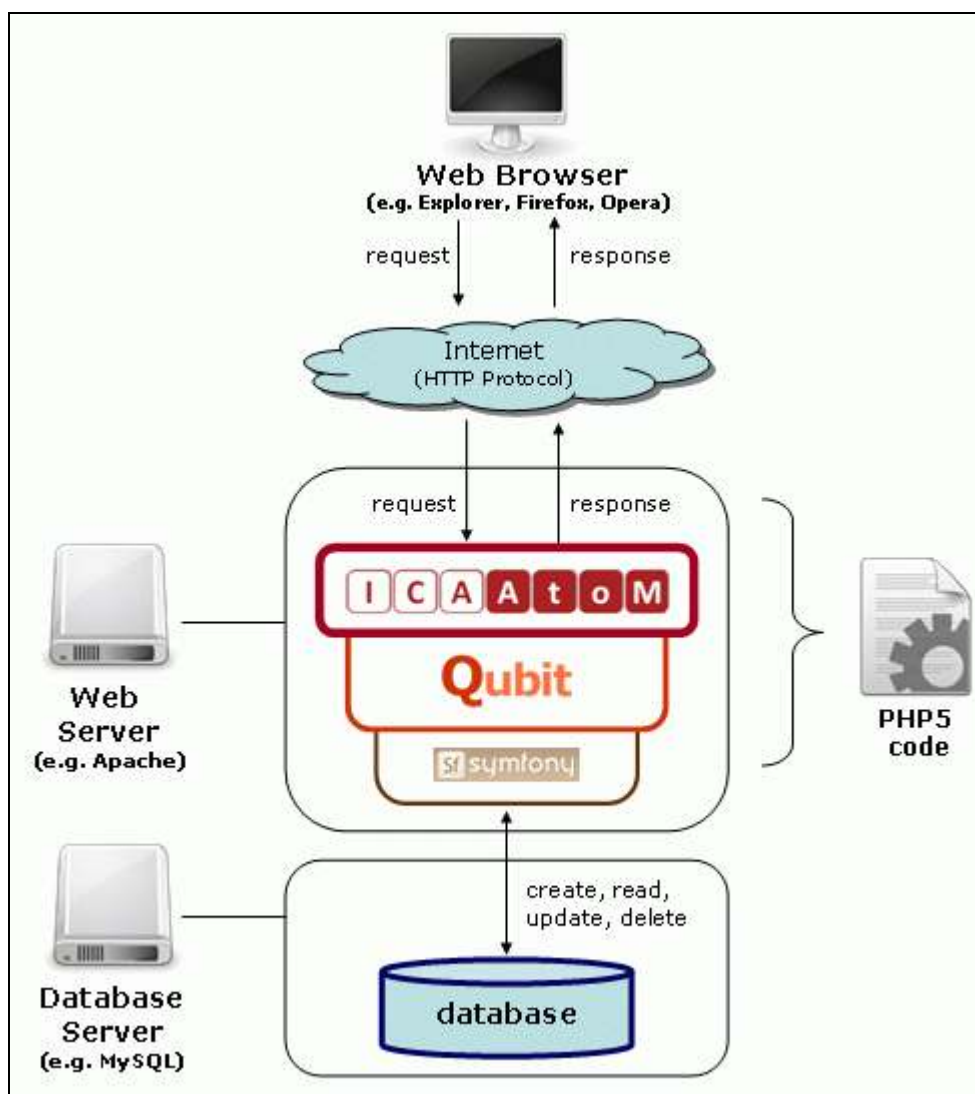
Web Browser
(e.g. Explorer, Firefox, Opera)

request

response

Internet
(HTTP Protocol)

request

response

ICAAtoM

Qubit

sf symfony

Web Server
(e.g. Apache)

PHP5 code

create, read, update, delete

database

Database Server
(e.g. MySQL)